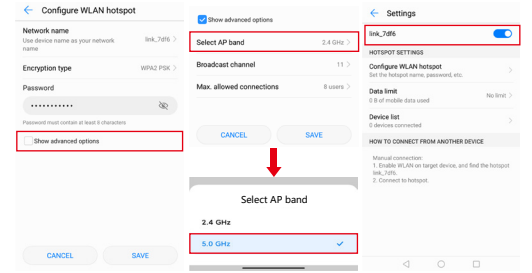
Configure WLAN hotspot

Network name
Use device name as your network name
link_7df6

Encryption type
WPA2 PSK

Password
••••••••••••

Password must contain at least 8 characters

Show advanced options

CANCEL
SAVE

Show advanced options

Select AP band
2.4 GHz

Broadcast channel
11

Max. allowed connections
8 users

CANCEL
SAVE

Select AP band

2.4 GHz

5.0 GHz

Settings

link_7df6

HOTSPOT SETTINGS

Configure WLAN hotspot
Set the hotspot name, password, etc.

Data limit
0 B of mobile data used
No limit

Device list
0 devices connected

HOW TO CONNECT FROM ANOTHER DEVICE

Manual connection:
1. Enable WLAN on target device, and find the hotspot link_7df6.
2. Connect to hotspot.